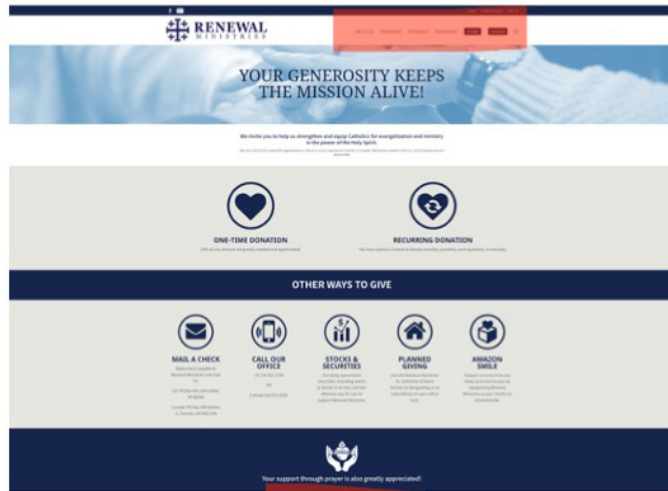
RENEWAL
MINISTRIES

YOUR GENEROSITY KEEPS THE MISSION ALIVE!

We invite you to help us strengthen and equip Catholics for evangelization and ministry in the power of the Holy Spirit.

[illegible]

ONE-TIME DONATION

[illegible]

RECURRING DONATION

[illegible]

OTHER WAYS TO GIVE

MAIL A CHECK

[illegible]

CALL OUR OFFICE

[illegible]

STOCKS & SECURITIES

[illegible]

PLANNED GIVING

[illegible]

AMAZON SMILE

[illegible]

Your support through prayer is also greatly appreciated!